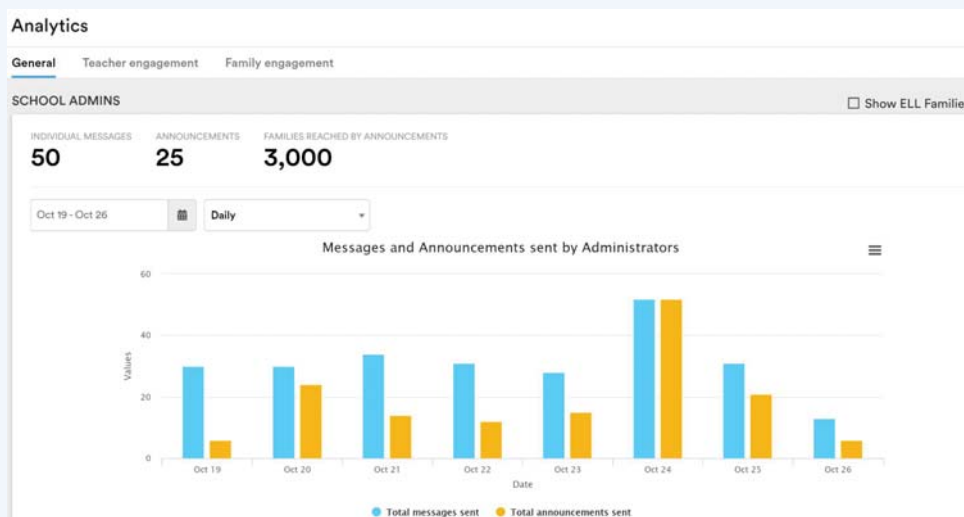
Analytics

General Teacher engagement Family engagement

SCHOOL ADMINS

Show ELL Familie

INDIVIDUAL MESSAGES
50

ANNOUNCEMENTS
25

FAMILIES REACHED BY ANNOUNCEMENTS
3,000

Oct 19 - Oct 26

Daily

Messages and Announcements sent by Administrators

60
40
20
0

Values

Oct 19 Oct 20 Oct 21 Oct 22 Oct 23 Oct 24 Oct 25 Oct 26

Date

Total messages sent Total announcements sent